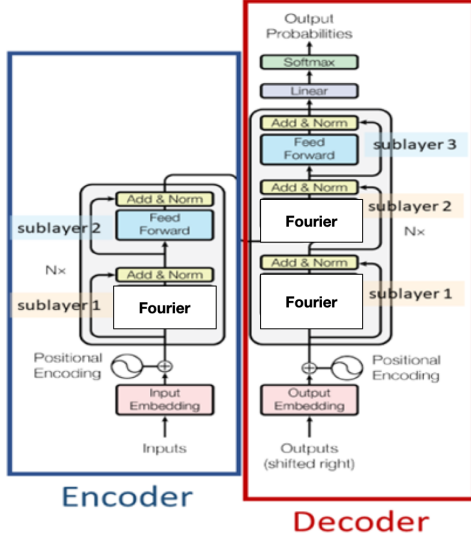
Output Probabilities

Softmax

Linear

Add & Norm

Feed Forward

sublayer 3

Add & Norm

Fourier

sublayer 2

Nx

Add & Norm

Fourier

sublayer 1

Positional Encoding

Output Embedding

Outputs (shifted right)

Add & Norm

Feed Forward

sublayer 2

Nx

Add & Norm

sublayer 1

Fourier

Positional Encoding

Input Embedding

Inputs

Encoder

Decoder